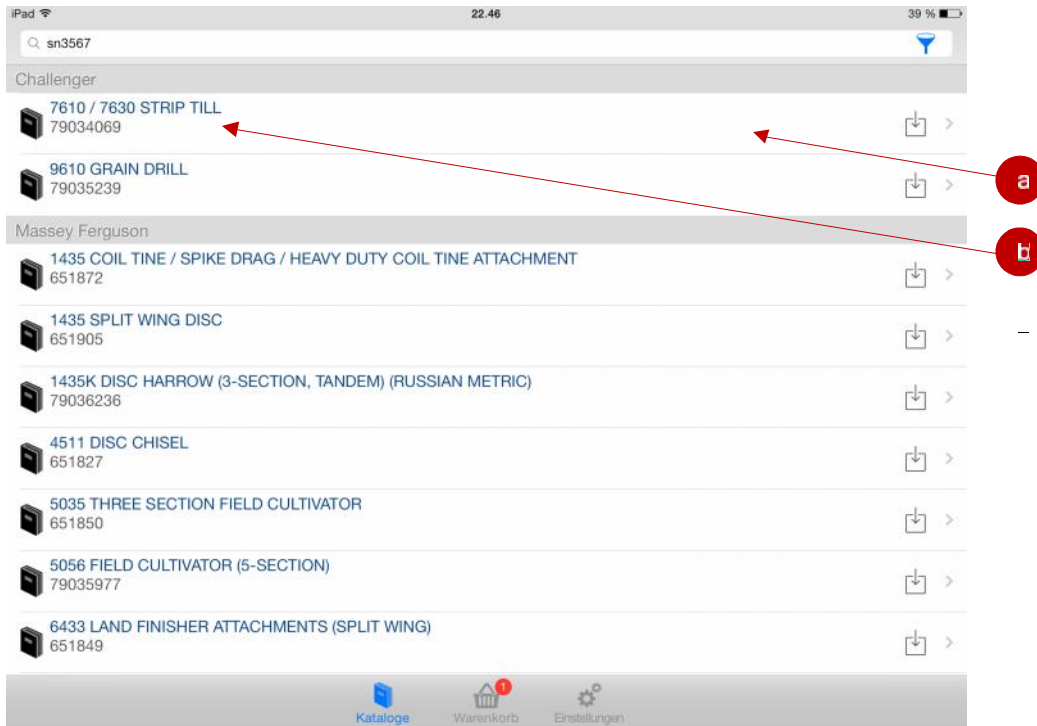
iPad 22.46 39 %

sn3567

Challenger

7610 / 7630 STRIP TILL
79034069

9610 GRAIN DRILL
79035239

Massey Ferguson

1435 COIL TINE / SPIKE DRAG / HEAVY DUTY COIL TINE ATTACHMENT
651872

1435 SPLIT WING DISC
651905

1435K DISC HARROW (3-SECTION, TANDEM) (RUSSIAN METRIC)
79036236

4511 DISC CHISEL
651827

5035 THREE SECTION FIELD CULTIVATOR
651850

5056 FIELD CULTIVATOR (5-SECTION)
79035977

6433 LAND FINISHER ATTACHMENTS (SPLIT WING)
651849

a

b

Kataloge 1 Warenkorb Einstellungen